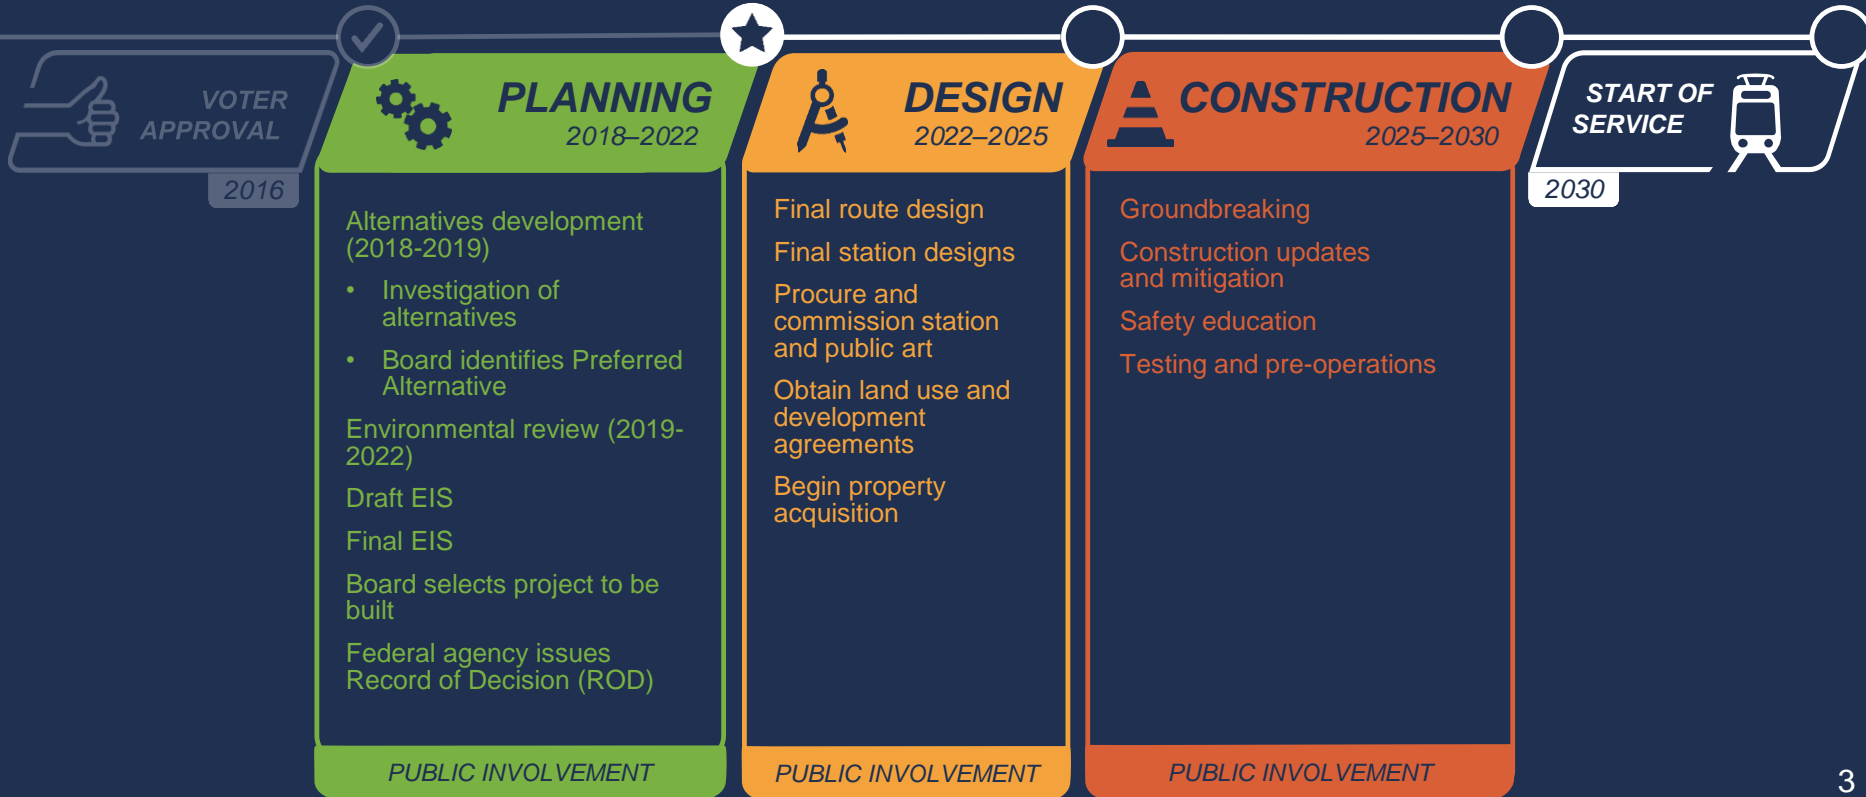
VOTER APPROVAL
2016

PLANNING
2018–2022

Alternatives development (2018-2019)

• Investigation of alternatives

• Board identifies Preferred Alternative

Environmental review (2019-2022)

Draft EIS

Final EIS

Board selects project to be built

Federal agency issues Record of Decision (ROD)

PUBLIC INVOLVEMENT

DESIGN
2022–2025

Final route design

Final station designs

Procure and commission station and public art

Obtain land use and development agreements

Begin property acquisition

PUBLIC INVOLVEMENT

CONSTRUCTION
2025–2030

Groundbreaking

Construction updates and mitigation

Safety education

Testing and pre-operations

PUBLIC INVOLVEMENT

START OF SERVICE
2030

3